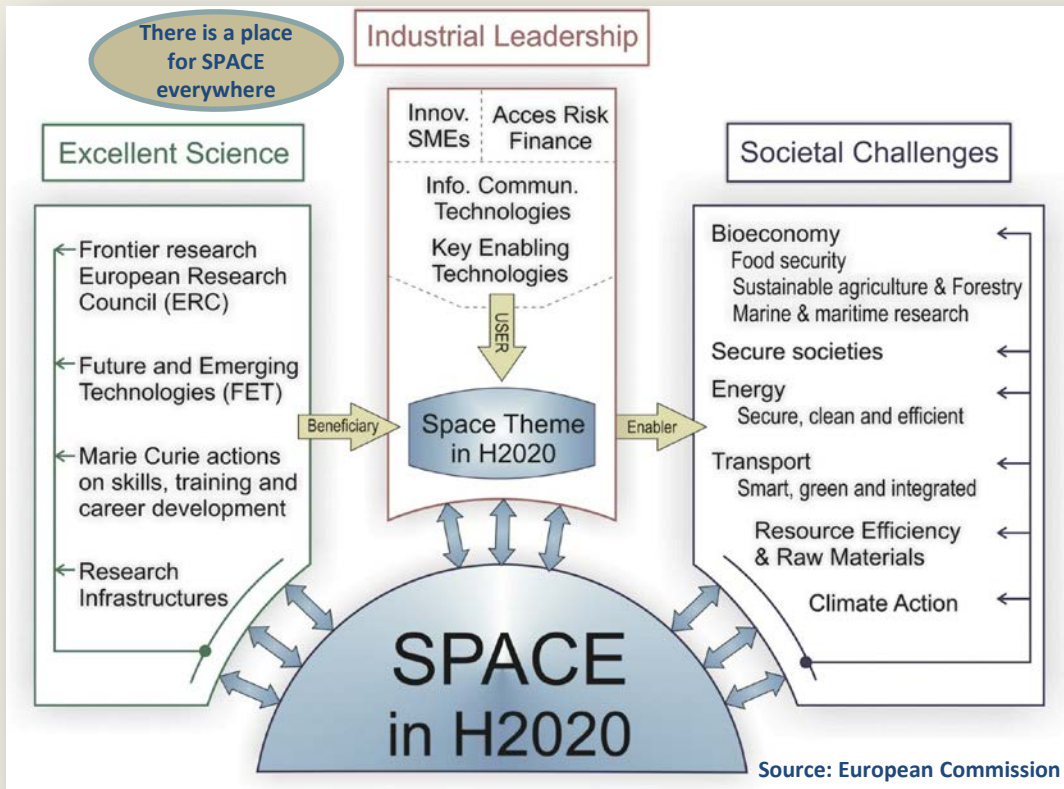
There is a place for SPACE everywhere

Industrial Leadership

Innov. SMEs

Acces Risk Finance

Info. Commun. Technologies

Key Enabling Technologies

USER

Excellent Science

Frontier research European Research Council (ERC)

Future and Emerging Technologies (FET)

Marie Curie actions on skills, training and career development

Research Infrastructures

Beneficiary

Space Theme in H2020

Enabler

Societal Challenges

Bioeconomy
Food security
Sustainable agriculture & Forestry
Marine & maritime research

Secure societies

Energy
Secure, clean and efficient

Transport
Smart, green and integrated

Resource Efficiency & Raw Materials

Climate Action

SPACE in H2020

Source: European Commission